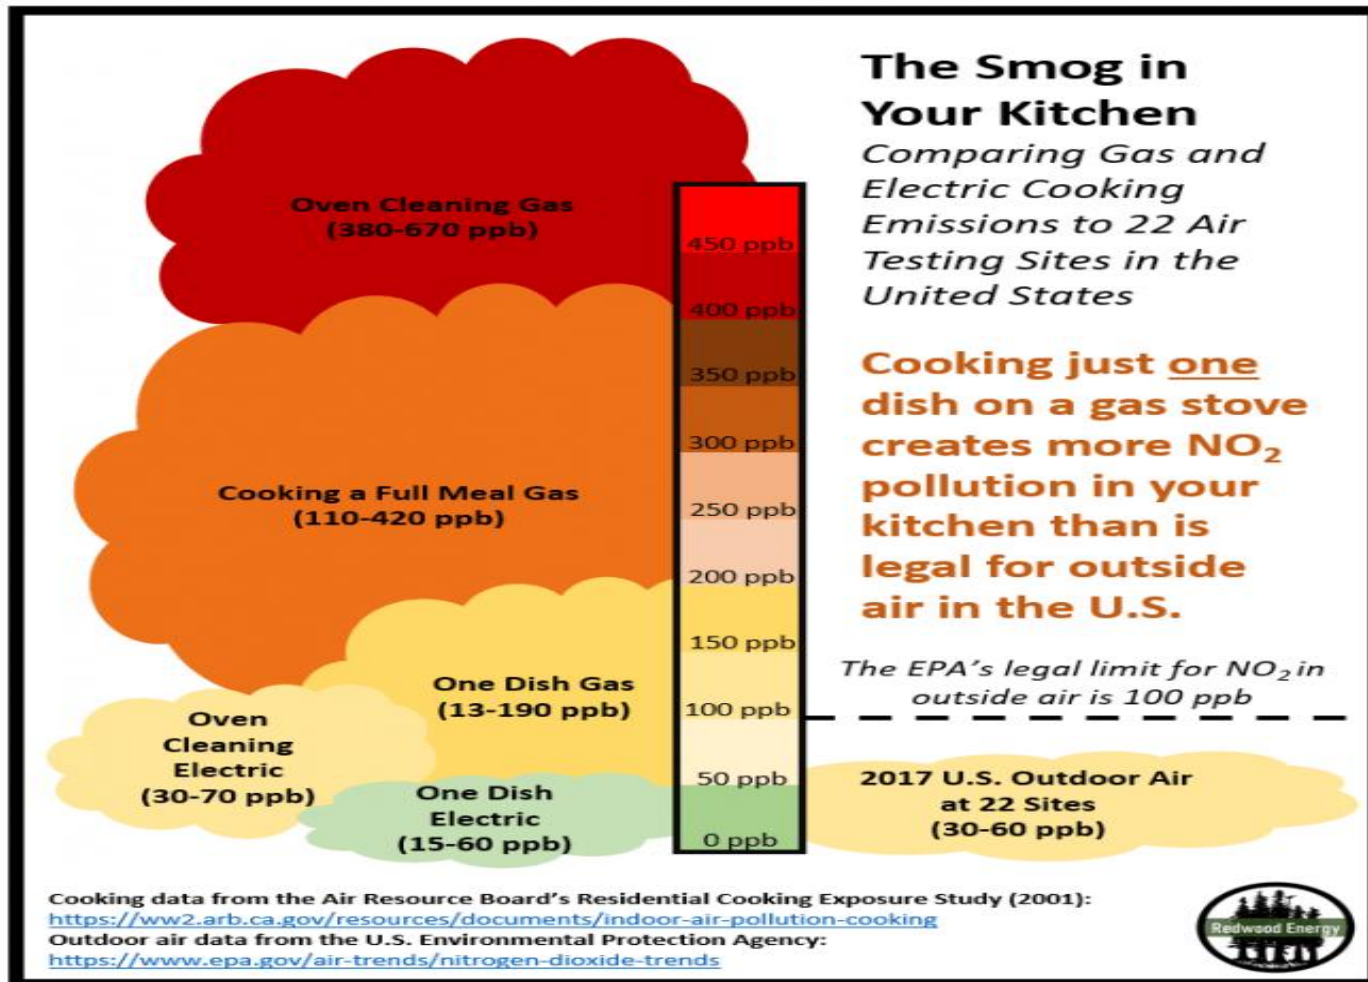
The Smog in Your Kitchen

Comparing Gas and Electric Cooking Emissions to 22 Air Testing Sites in the United States

Cooking just one dish on a gas stove creates more $NO_2$ pollution in your kitchen than is legal for outside air in the U.S.

Oven Cleaning Gas
(380-670 ppb)

Cooking a Full Meal Gas
(110-420 ppb)

One Dish Gas
(13-190 ppb)

Oven Cleaning Electric
(30-70 ppb)

One Dish Electric
(15-60 ppb)

450 ppb
400 ppb
350 ppb
300 ppb
250 ppb
200 ppb
150 ppb
100 ppb
50 ppb
0 ppb

The EPA's legal limit for $NO_2$ in outside air is 100 ppb

2017 U.S. Outdoor Air at 22 Sites
(30-60 ppb)

Cooking data from the Air Resource Board's Residential Cooking Exposure Study (2001):
https://ww2.arb.ca.gov/resources/documents/indoor-air-pollution-cooking
Outdoor air data from the U.S. Environmental Protection Agency:
https://www.epa.gov/air-trends/nitrogen-dioxide-trends

Redwood Energy